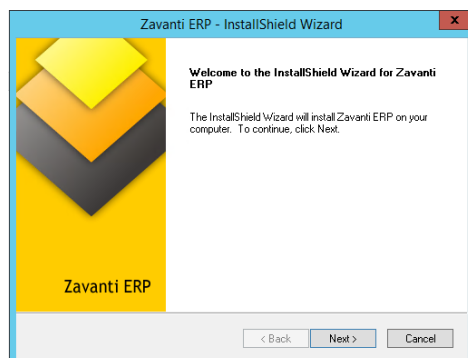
Zavanti ERP - InstallShield Wizard

x

Zavanti ERP

Welcome to the InstallShield Wizard for Zavanti ERP

The InstallShield Wizard will install Zavanti ERP on your computer. To continue, click Next.

< Back

Next >

Cancel